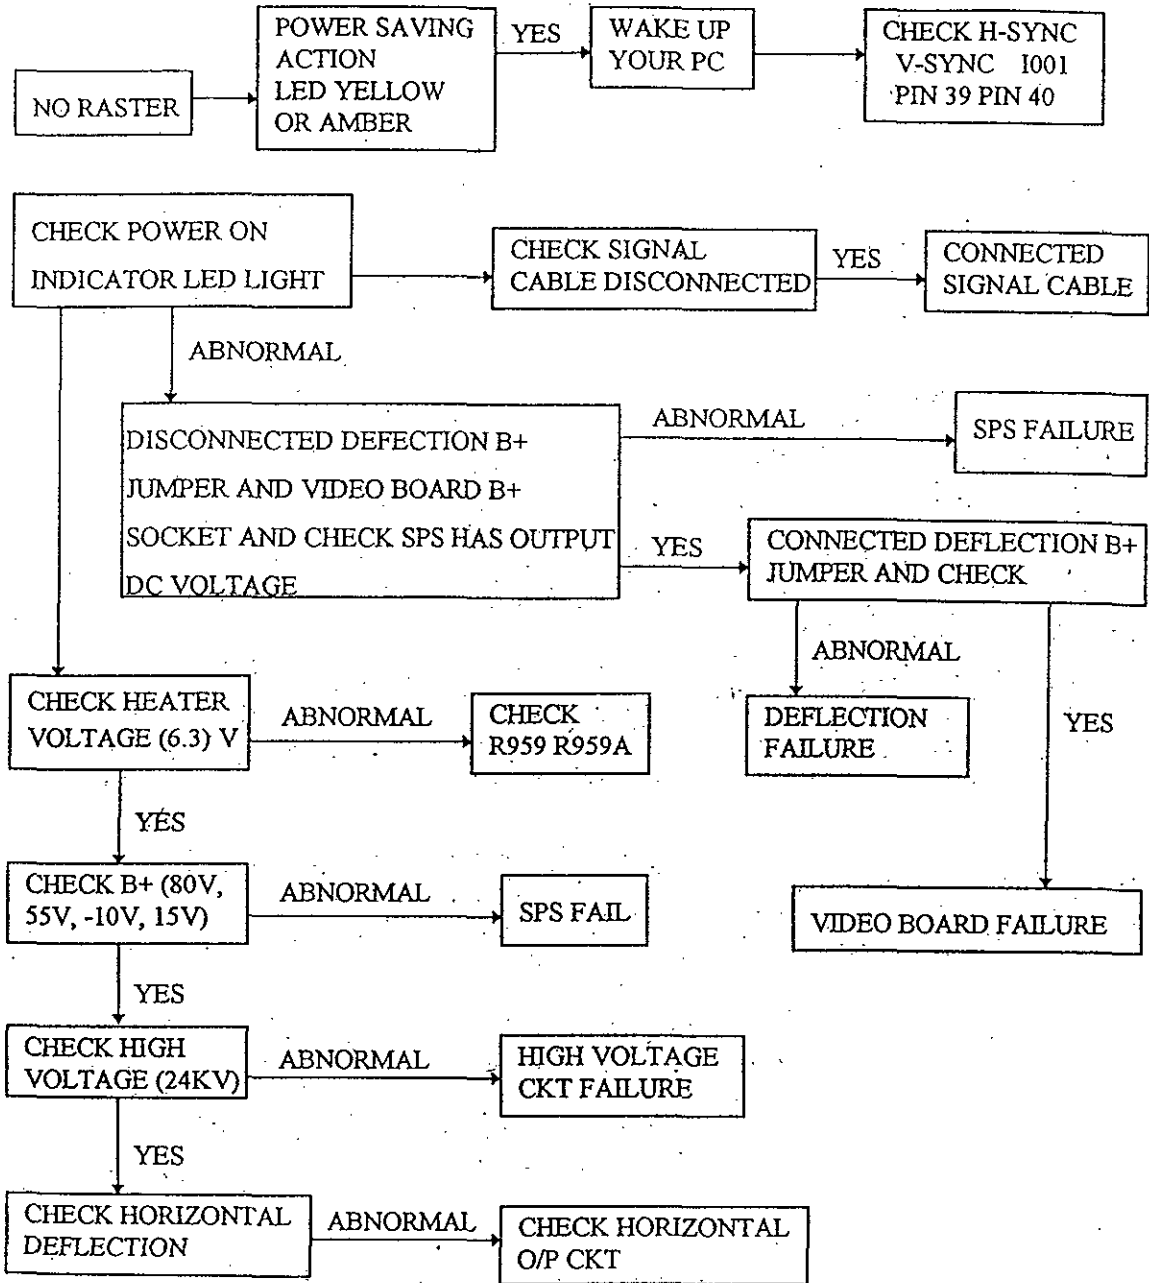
NO RASTER

POWER SAVING ACTION LED YELLOW OR AMBER

YES

WAKE UP YOUR PC

CHECK H-SYNC V-SYNC I001 PIN 39 PIN 40

CHECK POWER ON INDICATOR LED LIGHT

CHECK SIGNAL CABLE DISCONNECTED

YES

CONNECTED SIGNAL CABLE

ABNORMAL

DISCONNECTED DEFECTION B+ JUMPER AND VIDEO BOARD B+ SOCKET AND CHECK SPS HAS OUTPUT DC VOLTAGE

ABNORMAL

SPS FAILURE

YES

CONNECTED DEFLECTION B+ JUMPER AND CHECK

ABNORMAL

DEFLECTION FAILURE

YES

CHECK HEATER VOLTAGE (6.3) V

ABNORMAL

CHECK R959 R959A

YES

CHECK B+ (80V, 55V, -10V, 15V)

ABNORMAL

SPS FAIL

VIDEO BOARD FAILURE

YES

CHECK HIGH VOLTAGE (24KV)

ABNORMAL

HIGH VOLTAGE CKT FAILURE

YES

CHECK HORIZONTAL DEFLECTION

ABNORMAL

CHECK HORIZONTAL O/P CKT